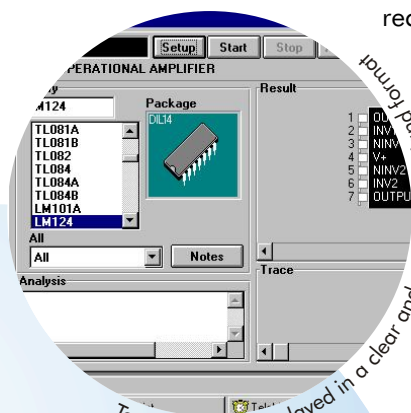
rec

Setup Start Stop

PERATIONAL AMPLIFIER

Package

DIL14

M124

TL081A
TL081B
TL082
TL084
TL084A
TL084B
LM101A
LM124

All

All

Notes

Analysis

Result

1 OU
2 INV
3 NINV
4 V+
5 NINV2
6 INV2
7 OUTPU

Trace

and format

played in a clear and

Tel